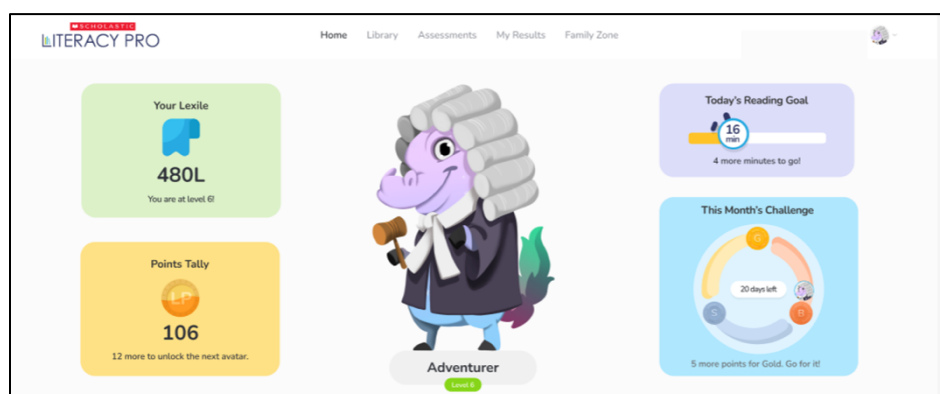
SCHOLASTIC
LITERACY PRO

Home Library Assessments My Results Family Zone

Your Lexile
480L
You are at level 6!

Points Tally
LP
106
12 more to unlock the next avatar.

Adventurer
Level 6

Today's Reading Goal
16 min
4 more minutes to go!

This Month's Challenge
G
20 days left
S
B
5 more points for Gold. Go for it!